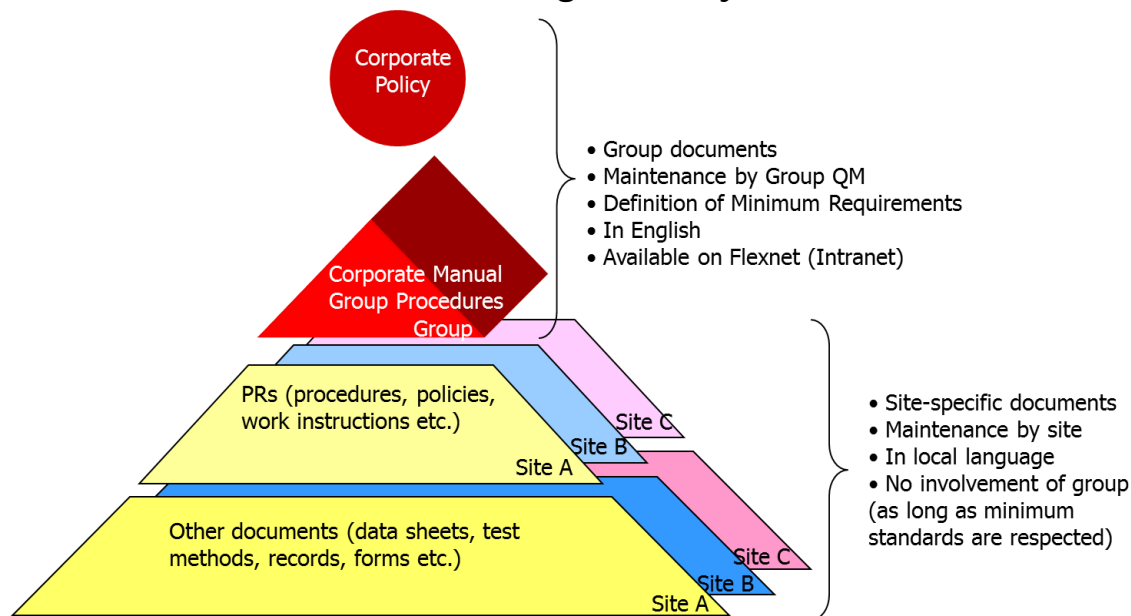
Corporate Policy

Corporate Manual Group Procedures Group

• Group documents
• Maintenance by Group QM
• Definition of Minimum Requirements
• In English
• Available on Flexnet (Intranet)

PRs (procedures, policies, work instructions etc.)

Site A

Site B

Site C

• Site-specific documents
• Maintenance by site
• In local language
• No involvement of group (as long as minimum standards are respected)

Other documents (data sheets, test methods, records, forms etc.)

Site C

Site B

Site A